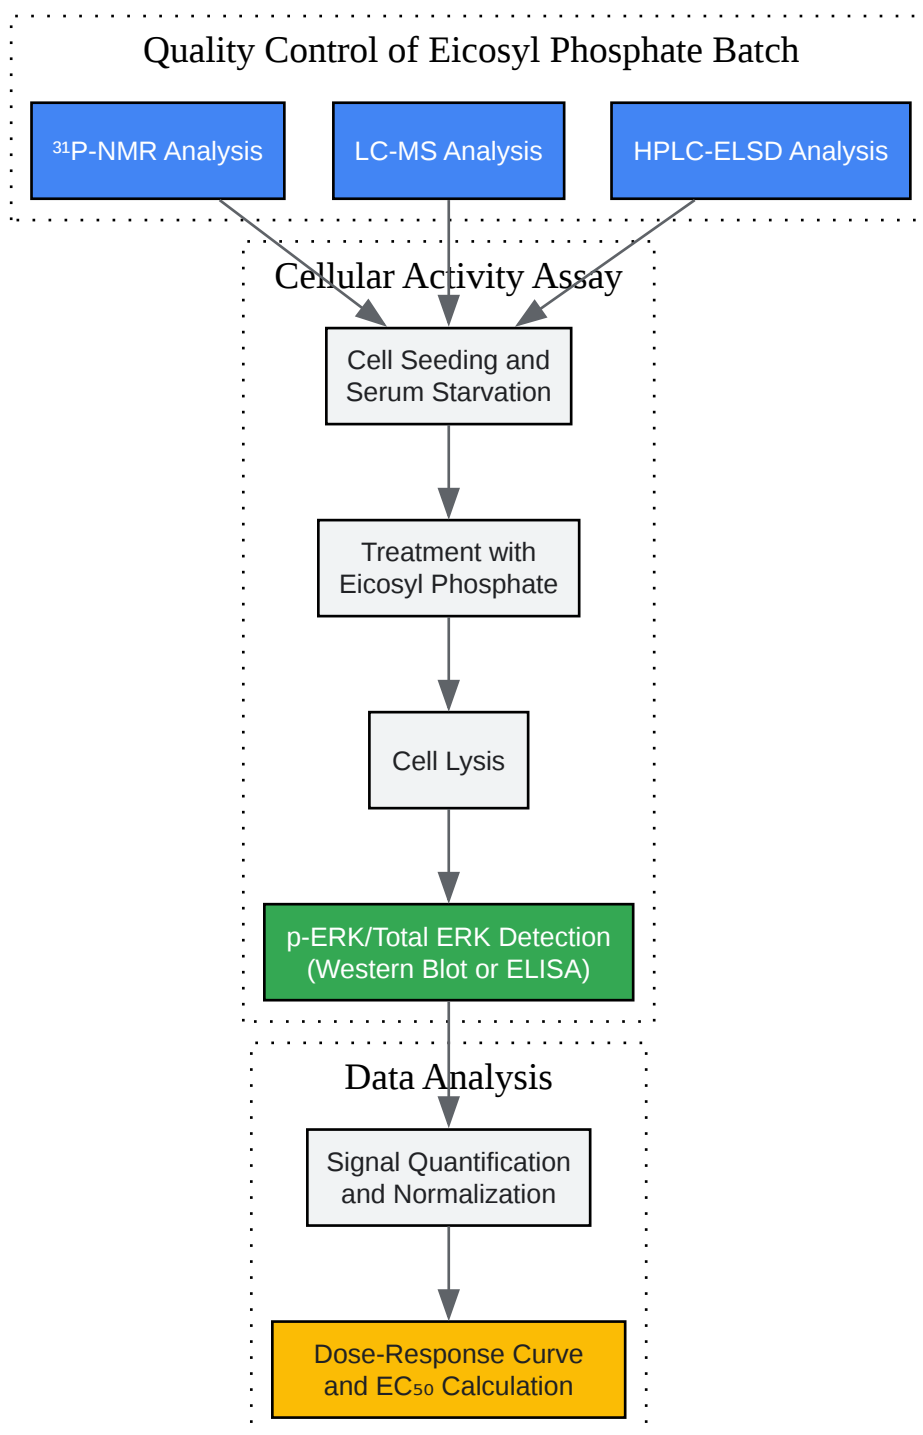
Quality Control of Eicosyl Phosphate Batch

$^{31}$P-NMR Analysis

LC-MS Analysis

HPLC-ELSD Analysis

Cellular Activity Assay

Cell Seeding and Serum Starvation

Treatment with Eicosyl Phosphate

Cell Lysis

p-ERK/Total ERK Detection (Western Blot or ELISA)

Data Analysis

Signal Quantification and Normalization

Dose-Response Curve and EC$_{50}$ Calculation